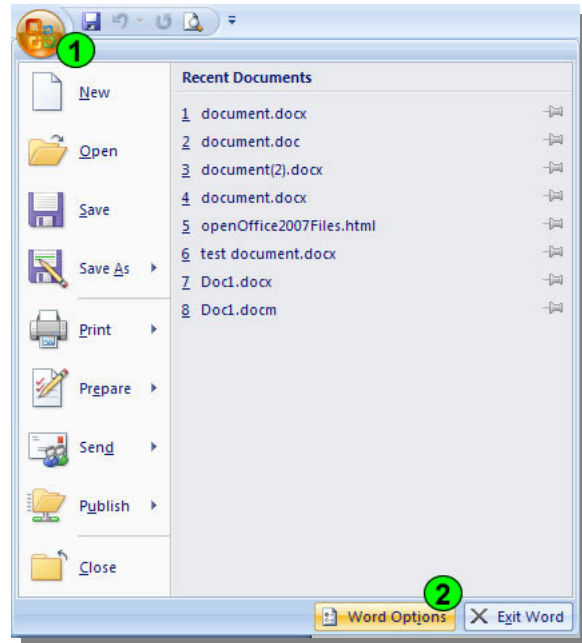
1

New

Open

Save

Save As

Print

Prepare

Send

Publish

Close

Recent Documents

1 document.docx

2 document.doc

3 document(2).docx

4 document.docx

5 openOffice2007Files.html

6 test document.docx

7 Doc1.docx

8 Doc1.docm

2

Word Options

Exit Word